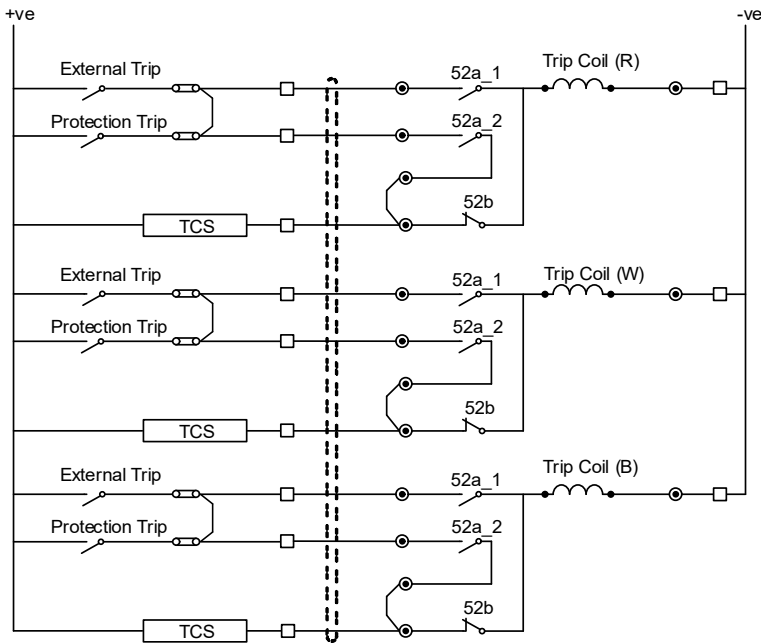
+ve

-ve

External Trip

Protection Trip

TCS

52a_1

52a_2

52b

Trip Coil (R)

External Trip

Protection Trip

TCS

52a_1

52a_2

52b

Trip Coil (W)

External Trip

Protection Trip

TCS

52a_1

52a_2

52b

Trip Coil (B)